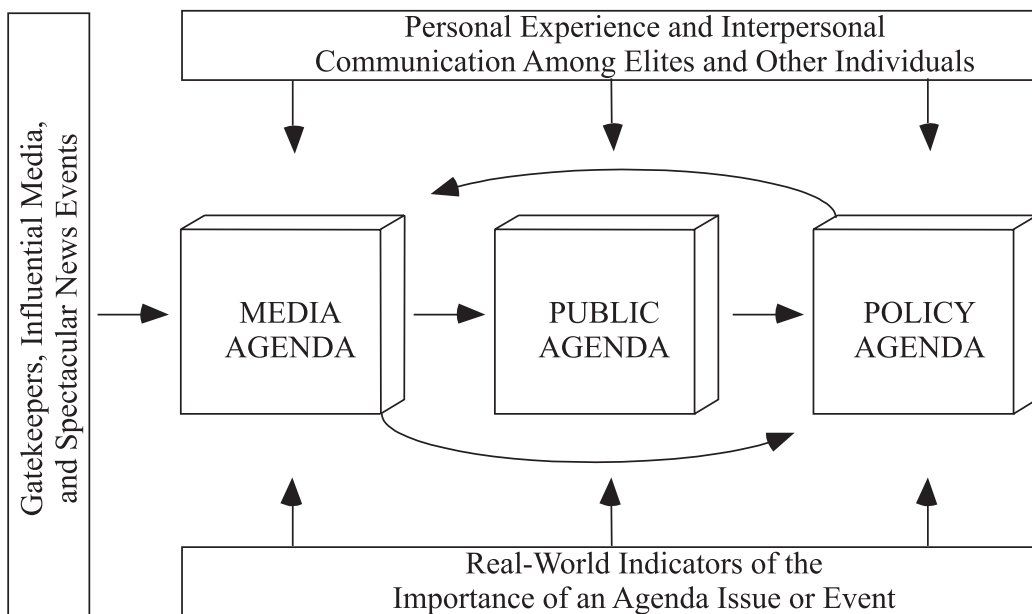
Gatekeepers, Influential Media, and Spectacular News Events

Personal Experience and Interpersonal Communication Among Elites and Other Individuals

MEDIA AGENDA

PUBLIC AGENDA

POLICY AGENDA

Real-World Indicators of the Importance of an Agenda Issue or Event